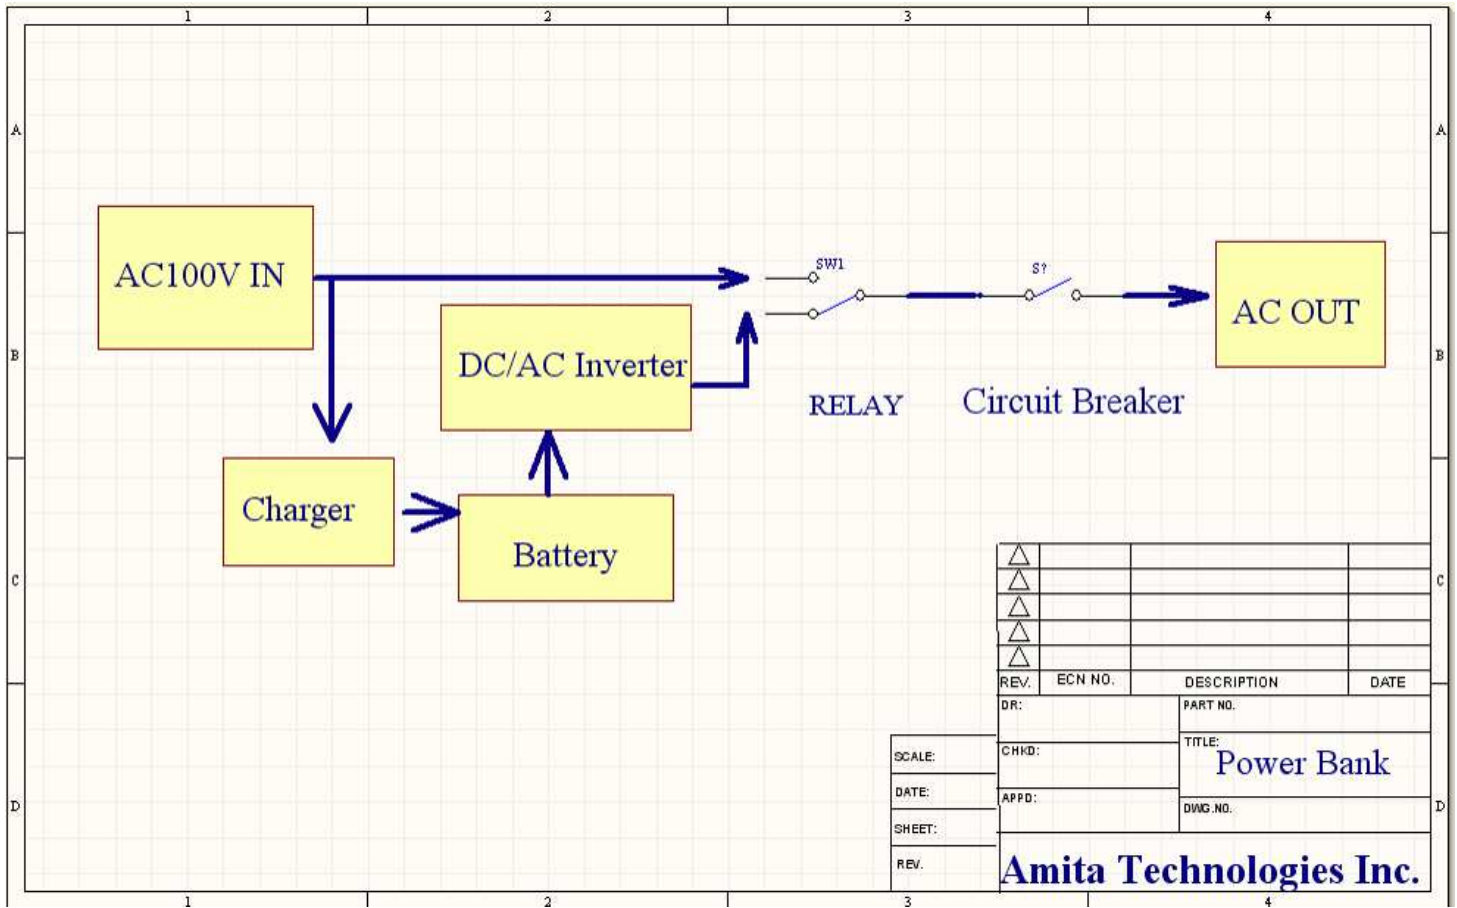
1 2 3 4

A A

B B

C C

D D

AC100V IN

SW1

S?

AC OUT

DC/AC Inverter

RELAY

Circuit Breaker

Charger

Battery

| REV. | ECN NO. | DESCRIPTION | DATE |
|---|---|---|---|
| △ | | | |
| △ | | | |
| △ | | | |
| △ | | | |
| △ | | | |

SCALE:
DATE:
SHEET:
REV.

DR:
CHKD:
APPD:

PART NO.
TITLE: Power Bank
DWG.NO.

Amita Technologies Inc.

1 2 3 4